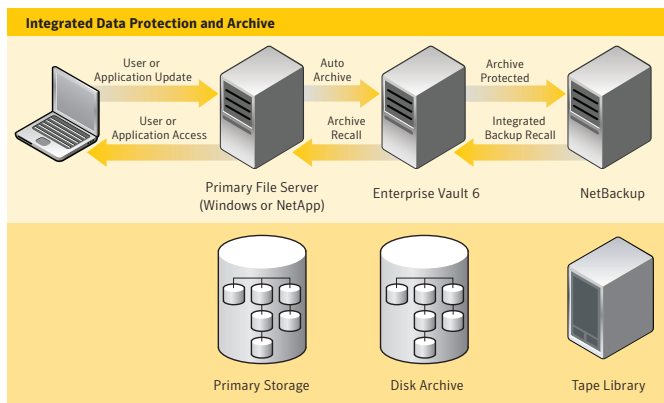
Integrated Data Protection and Archive

User or Application Update

User or Application Access

Auto Archive

Archive Recall

Archive Protected

Integrated Backup Recall

Primary File Server (Windows or NetApp)

Enterprise Vault 6

NetBackup

Primary Storage

Disk Archive

Tape Library